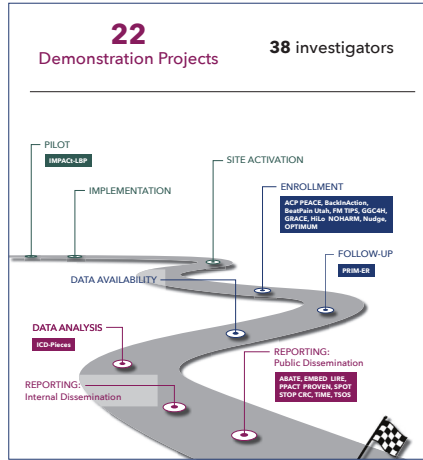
22
Demonstration Projects

38 investigators

PILOT
IMPACt-LBP

IMPLEMENTATION

SITE ACTIVATION

ENROLLMENT
ACP PEACE, BackInAction, BeatPain Utah, FM TIPS, GGC4H, GRACE, HiLo NOHARM, Nudge, OPTIMUM

FOLLOW-UP
PRIM-ER

DATA AVAILABILITY

DATA ANALYSIS
ICD-Pieces

REPORTING:
Public Dissemination
ABATE, EMBED LIRE, PPACT PROVEN, SPOT STOP CRC, TIME, TSOS

REPORTING:
Internal Dissemination